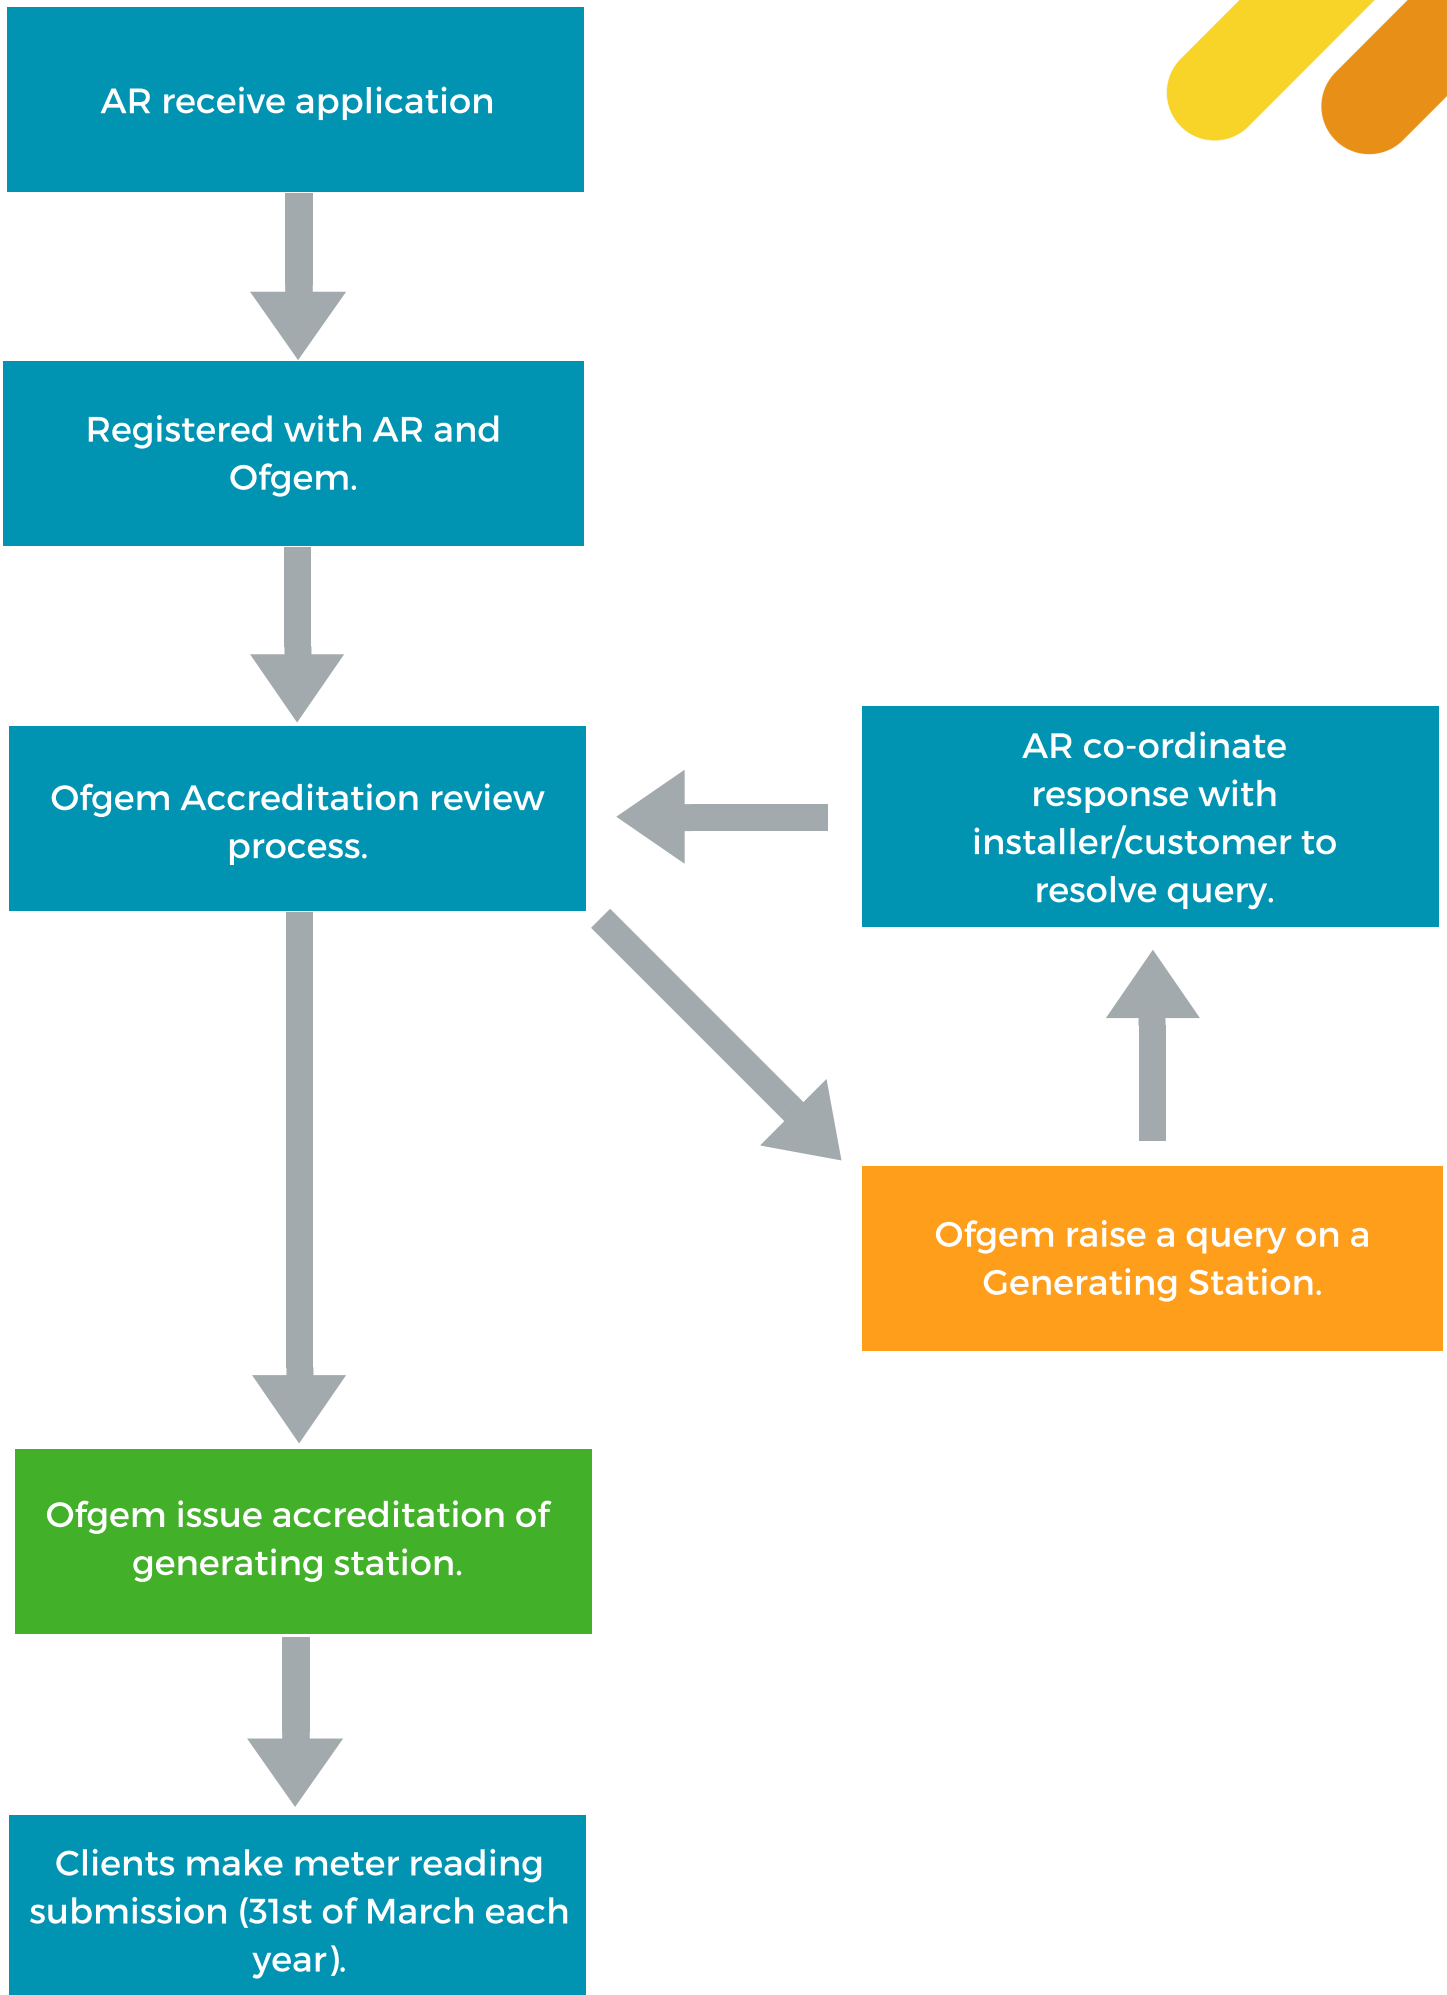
AR receive application

Registered with AR and Ofgem.

Ofgem Accreditation review process.

AR co-ordinate response with installer/customer to resolve query.

Ofgem raise a query on a Generating Station.

Ofgem issue accreditation of generating station.

Clients make meter reading submission (31st of March each year).